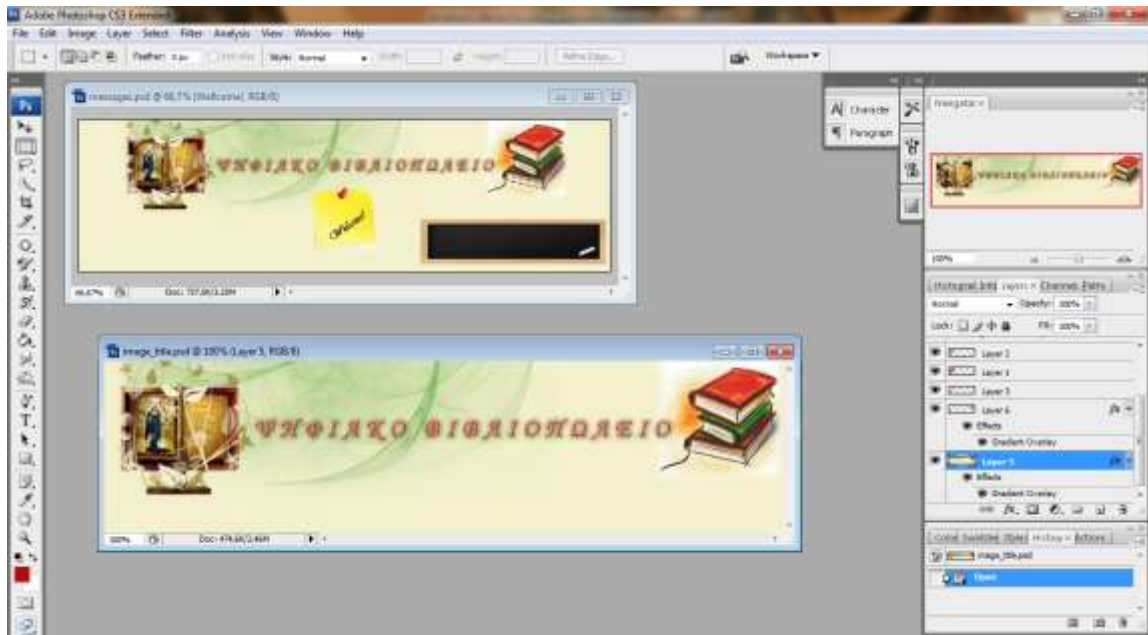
Adobe Photoshop CS3 Extended
File Edit Image Layer Select Filter Analysis View Window Help
Feather: 0 px Anti-alias Style: Normal Width: Height: Refine Edge... Workspace ▼
messages.psd @ 66,7% (Welcome, RGB/8)
ΨΗΦΙΑΚΟ ΒΙΒΛΙΟΠΩΛΕΙΟ
Welcome!
66,67% Doc: 737,6K/3,28M
image_title.psd @ 100% (Layer 5, RGB/8)
ΨΗΦΙΑΚΟ ΒΙΒΛΙΟΠΩΛΕΙΟ
100% Doc: 476,6K/2,46M
Character
Paragraph
Navigator
100%
Histogram Info Layers Channels Paths
Normal Opacity: 100%
Lock: Fill: 100%
Layer 2
Layer 1
Layer 3
Layer 6
Effects
Gradient Overlay
Layer 5
Effects
Gradient Overlay
Color Swatches Styles History Actions
image_title.psd
Open